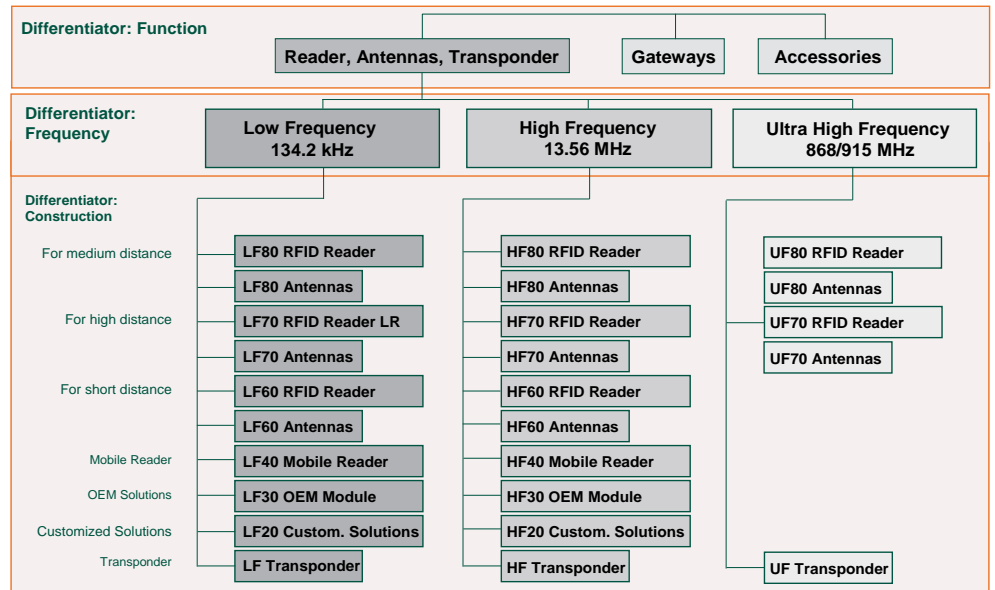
Differentiator: Function

Reader, Antennas, Transponder

Gateways

Accessories

Differentiator: Frequency

Low Frequency 134.2 kHz

High Frequency 13.56 MHz

Ultra High Frequency 868/915 MHz

Differentiator: Construction

For medium distance

LF80 RFID Reader

LF80 Antennas

For high distance

LF70 RFID Reader LR

LF70 Antennas

For short distance

LF60 RFID Reader

LF60 Antennas

Mobile Reader

LF40 Mobile Reader

OEM Solutions

LF30 OEM Module

Customized Solutions

LF20 Custom. Solutions

Transponder

LF Transponder

HF80 RFID Reader

HF80 Antennas

HF70 RFID Reader

HF70 Antennas

HF60 RFID Reader

HF60 Antennas

HF40 Mobile Reader

HF30 OEM Module

HF20 Custom. Solutions

HF Transponder

UF80 RFID Reader

UF80 Antennas

UF70 RFID Reader

UF70 Antennas

UF Transponder